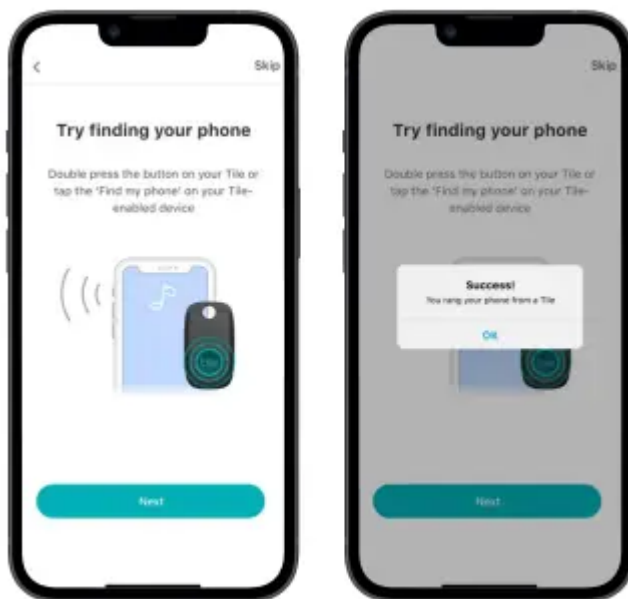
<

Skip

Try finding your phone

Double press the button on your Tile or tap the 'Find my phone' on your Tile-enabled device

Tile

Next

Skip

Try finding your phone

Double press the button on your Tile or tap the 'Find my phone' on your Tile-enabled device

Success!

You rang your phone from a Tile

OK

Next